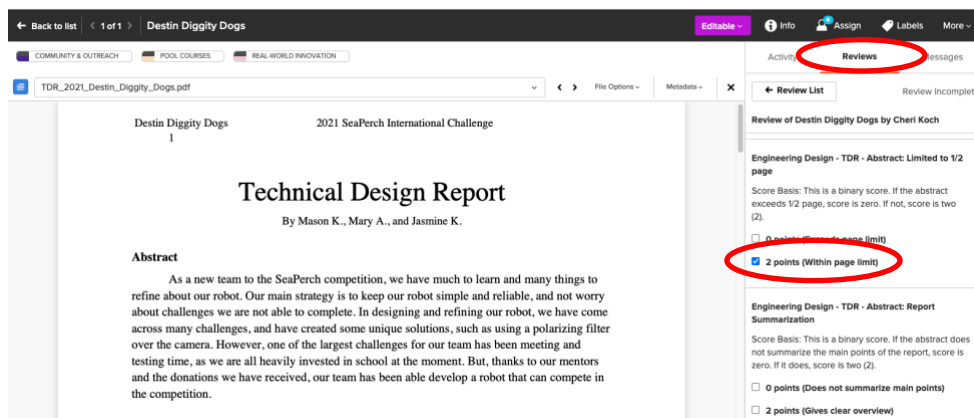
← Back to list 〈 1 of 1 〉 Destin Diggity Dogs

Editable ⌄ Info Assign Labels More ⌄

COMMUNITY & OUTREACH POOL COURSES REAL-WORLD INNOVATION

TDR_2021_Destin_Diggity_Dogs.pdf ⌄ 〈 〉 File Options ⌄ Metadata ⌄ ✕

Activity Reviews Messages

← Review List Review Incomplet

Review of Destin Diggity Dogs by Cheri Koch

Engineering Design - TDR - Abstract: Limited to 1/2 page

Score Basis: This is a binary score. If the abstract exceeds 1/2 page, score is zero. If not, score is two (2).

0 points (Exceeds page limit)

2 points (Within page limit)

Engineering Design - TDR - Abstract: Report Summarization

Score Basis: This is a binary score. If the abstract does not summarize the main points of the report, score is zero. If it does, score is two (2).

0 points (Does not summarize main points)

2 points (Gives clear overview)

Destin Diggity Dogs 2021 SeaPerch International Challenge
1

Technical Design Report

By Mason K., Mary A., and Jasmine K.

Abstract

As a new team to the SeaPerch competition, we have much to learn and many things to refine about our robot. Our main strategy is to keep our robot simple and reliable, and not worry about challenges we are not able to complete. In designing and refining our robot, we have come across many challenges, and have created some unique solutions, such as using a polarizing filter over the camera. However, one of the largest challenges for our team has been meeting and testing time, as we are all heavily invested in school at the moment. But, thanks to our mentors and the donations we have received, our team has been able develop a robot that can compete in the competition.